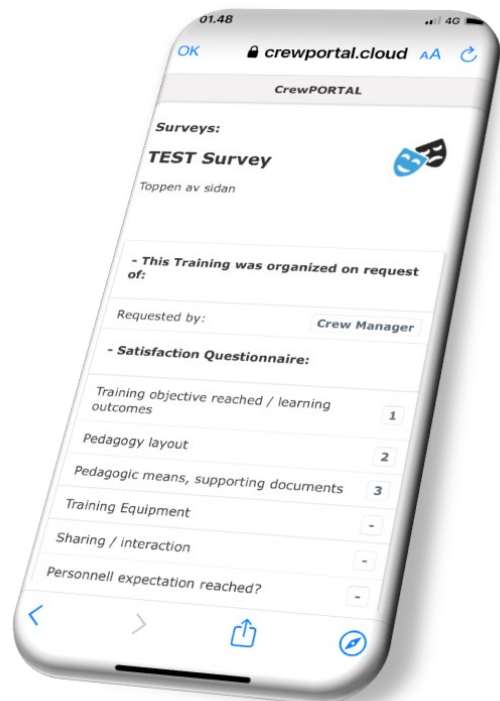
01.48
4G

OK crewportal.cloud AA

CrewPORTAL

Surveys:

TEST Survey

Toppen av sidan

- This Training was organized on request of:

Requested by: Crew Manager

- Satisfaction Questionnaire:

Training objective reached / learning outcomes 1

Pedagogy layout 2

Pedagogic means, supporting documents 3

Training Equipment -

Sharing / interaction -

Personnell expectation reached? -